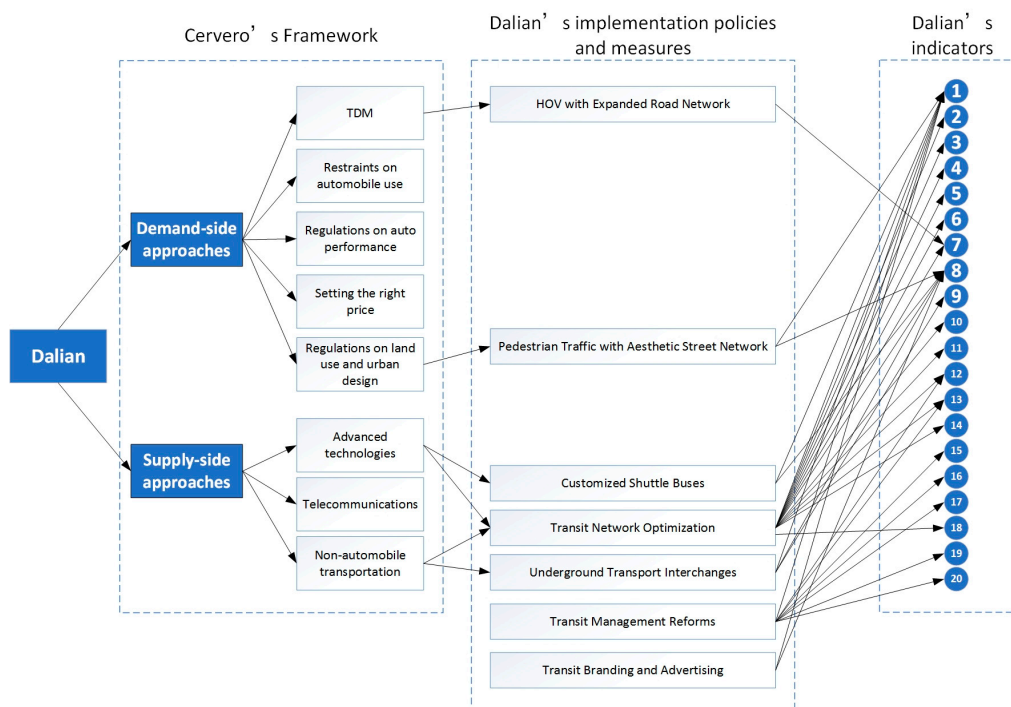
Cervero's Framework

Dalian's implementation policies and measures

Dalian's indicators

Dalian

Demand-side approaches

Supply-side approaches

TDM

Restraints on automobile use

Regulations on auto performance

Setting the right price

Regulations on land use and urban design

Advanced technologies

Telecommunications

Non-automobile transportation

HOV with Expanded Road Network

Pedestrian Traffic with Aesthetic Street Network

Customized Shuttle Buses

Transit Network Optimization

Underground Transport Interchanges

Transit Management Reforms

Transit Branding and Advertising

1
2
3
4
5
6
7
8
9
10
11
12
13
14
15
16
17
18
19
20